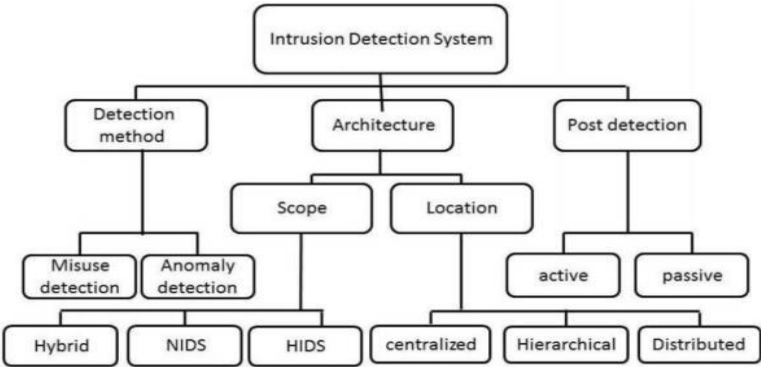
Intrusion Detection System

Detection method

Architecture

Post detection

Scope

Location

Misuse detection

Anomaly detection

active

passive

Hybrid

NIDS

HIDS

centralized

Hierarchical

Distributed